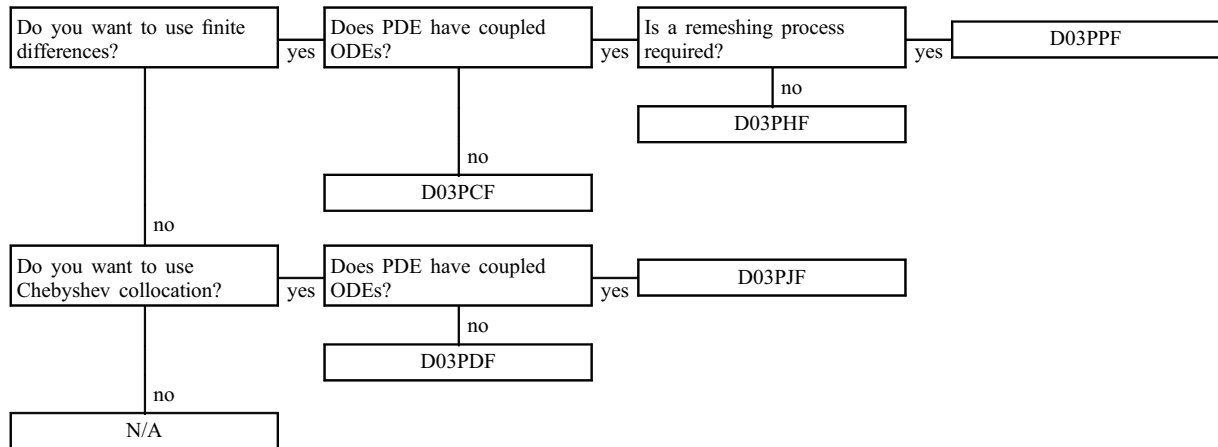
Do you want to use finite differences?

yes

Does PDE have coupled ODEs?

yes

Is a remeshing process required?

yes

D03PPF

no

D03PHF

no

D03PCF

no

Do you want to use Chebyshev collocation?

yes

Does PDE have coupled ODEs?

yes

D03PJF

no

D03PDF

no

N/A